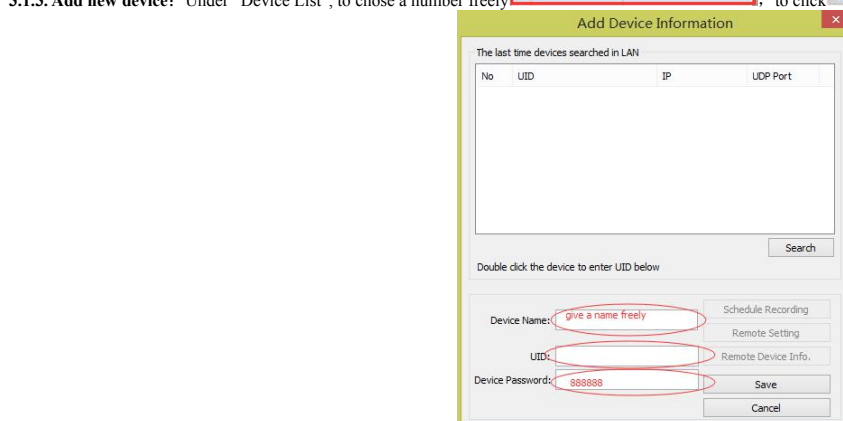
3.1.3. Add new device: Under "Device List", to chose a number freely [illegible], to click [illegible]

Add Device Information

The last time devices searched in LAN

| No | UID | IP | UDP Port |
|---|---|---|---|

Search

Double click the device to enter UID below

Device Name: give a name freely

UID:

Device Password: 888888

Schedule Recording

Remote Setting

Remote Device Info.

Save

Cancel